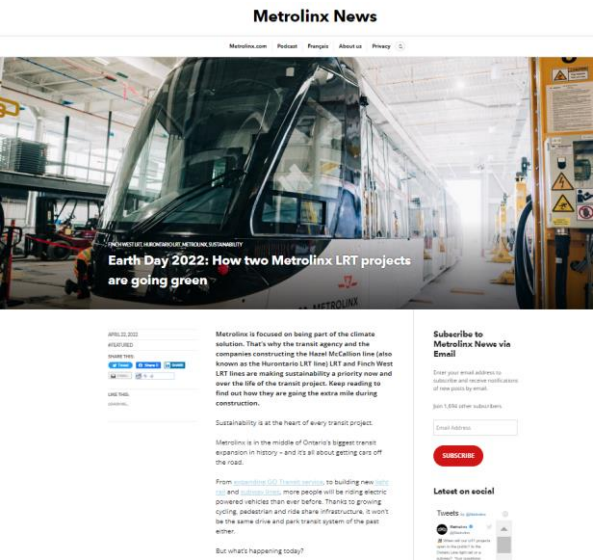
Metrolinx News

Metrolinx.com Podcast Français About us Privacy

FINCH WEST LRT, HURONTARIO LRT, METROLINX, SUSTAINABILITY

Earth Day 2022: How two Metrolinx LRT projects are going green

APRIL 22, 2022
#FEATURED
SHARE THIS:
Tweet Share 0 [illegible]
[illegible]
LIKE THIS:
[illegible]

Metrolinx is focused on being part of the climate solution. That's why the transit agency and the companies constructing the Hazel McCallion line (also known as the Hurontario LRT line) LRT and Finch West LRT lines are making sustainability a priority now and over the life of the transit project. Keep reading to find out how they are going the extra mile during construction.

Sustainability is at the heart of every transit project.

Metrolinx is in the middle of Ontario's biggest transit expansion in history – and it's all about getting cars off the road.

From expanding GO Transit service, to building new light rail and subway lines, more people will be riding electric powered vehicles than ever before. Thanks to growing cycling, pedestrian and ride share infrastructure, it won't be the same drive and park transit system of the past either.

But what's happening today?

Subscribe to Metrolinx News via Email

Enter your email address to subscribe and receive notifications of new posts by email.

Join 1,894 other subscribers

Email Address

SUBSCRIBE

Latest on social

Tweets by @Metrolinx

Metrolinx @Metrolinx
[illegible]